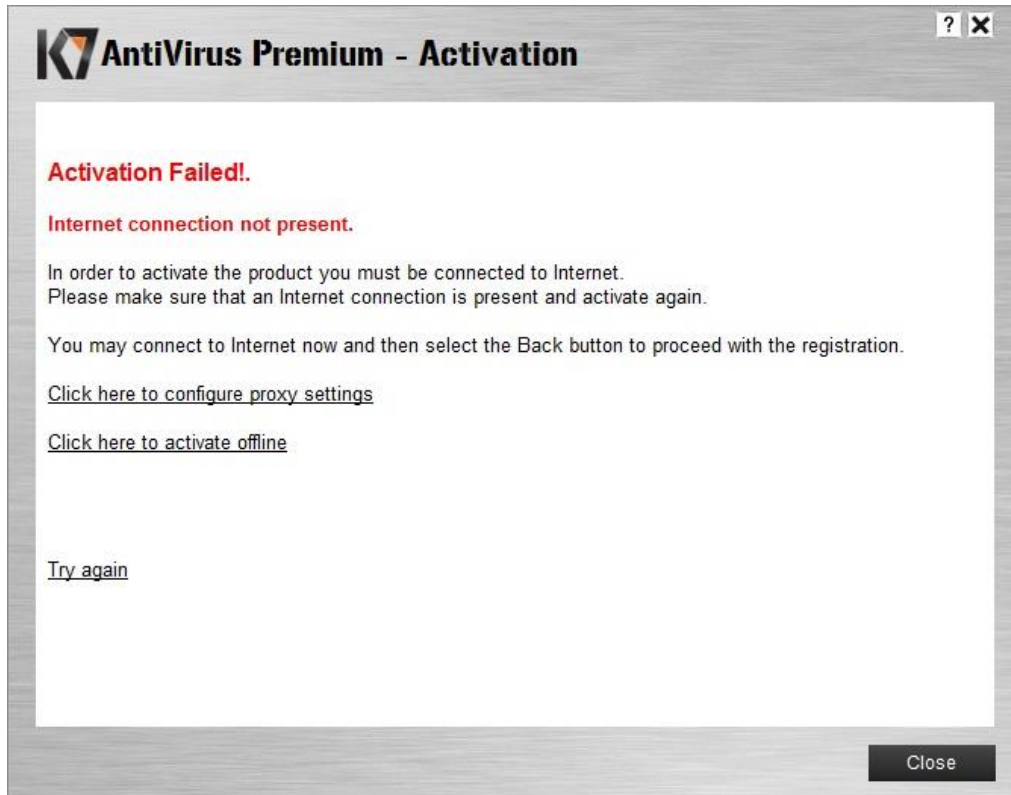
K7 AntiVirus Premium - Activation

? X

Activation Failed!.

Internet connection not present.

In order to activate the product you must be connected to Internet.
Please make sure that an Internet connection is present and activate again.

You may connect to Internet now and then select the Back button to proceed with the registration.

Click here to configure proxy settings

Click here to activate offline

Try again

Close